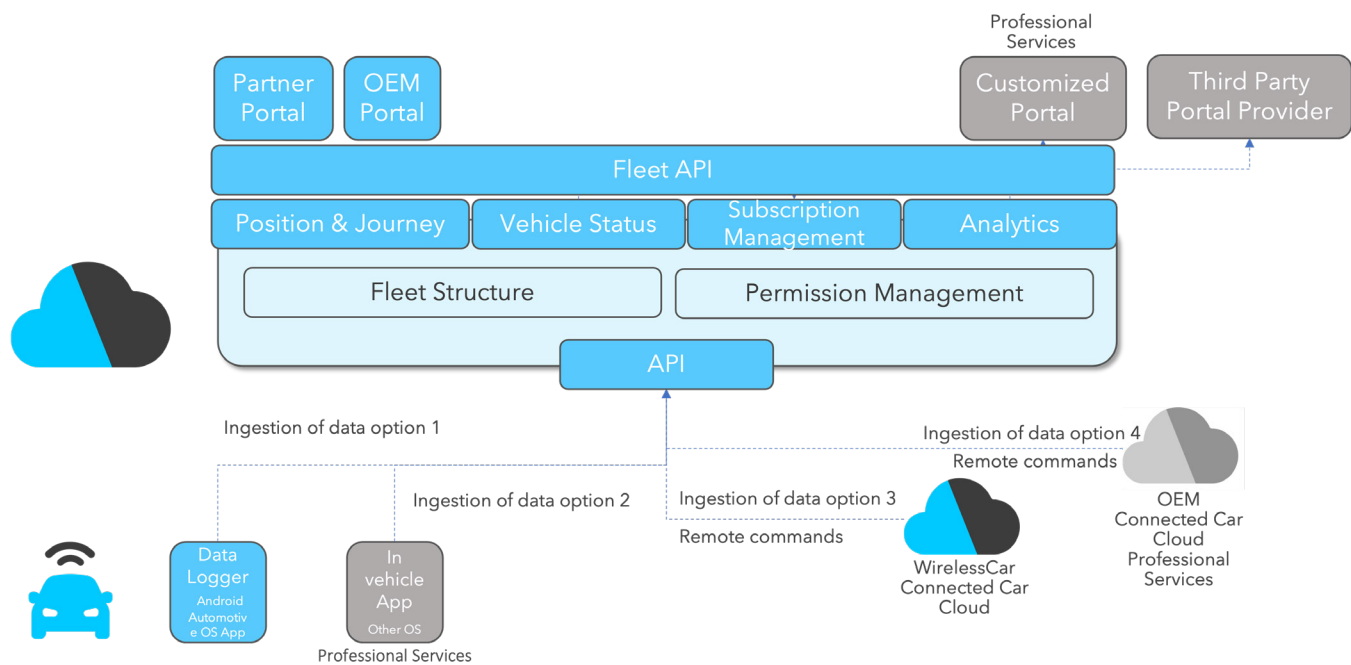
Professional Services

Partner Portal

OEM Portal

Customized Portal

Third Party Portal Provider

Fleet API

Position & Journey

Vehicle Status

Subscription Management

Analytics

Fleet Structure

Permission Management

API

Ingestion of data option 1

Ingestion of data option 4

Remote commands

Ingestion of data option 2

Ingestion of data option 3

Remote commands

Data Logger
Android Automotiv e OS App

In vehicle App
Other OS

Professional Services

WirelessCar Connected Car Cloud

OEM Connected Car Cloud Professional Services